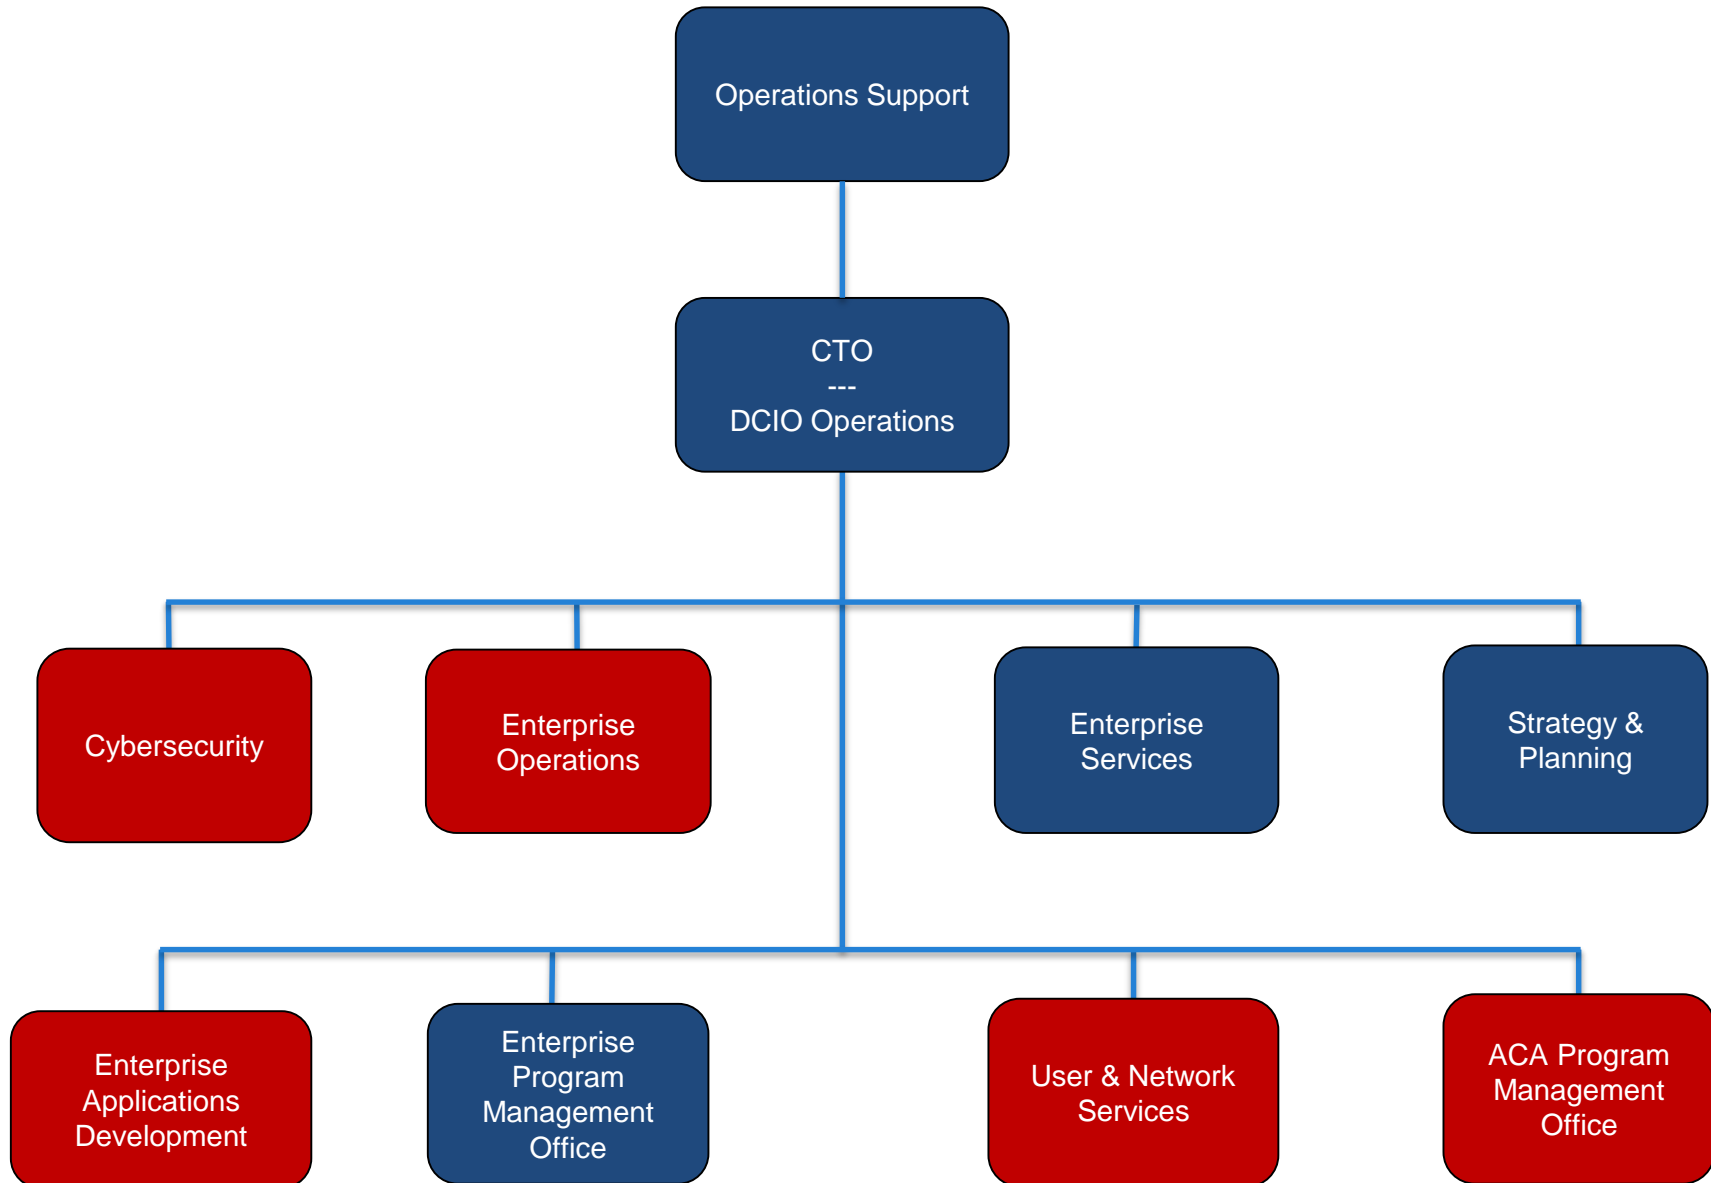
Operations Support

CTO
---
DCIO Operations

Cybersecurity

Enterprise Operations

Enterprise Services

Strategy & Planning

Enterprise Applications Development

Enterprise Program Management Office

User & Network Services

ACA Program Management Office